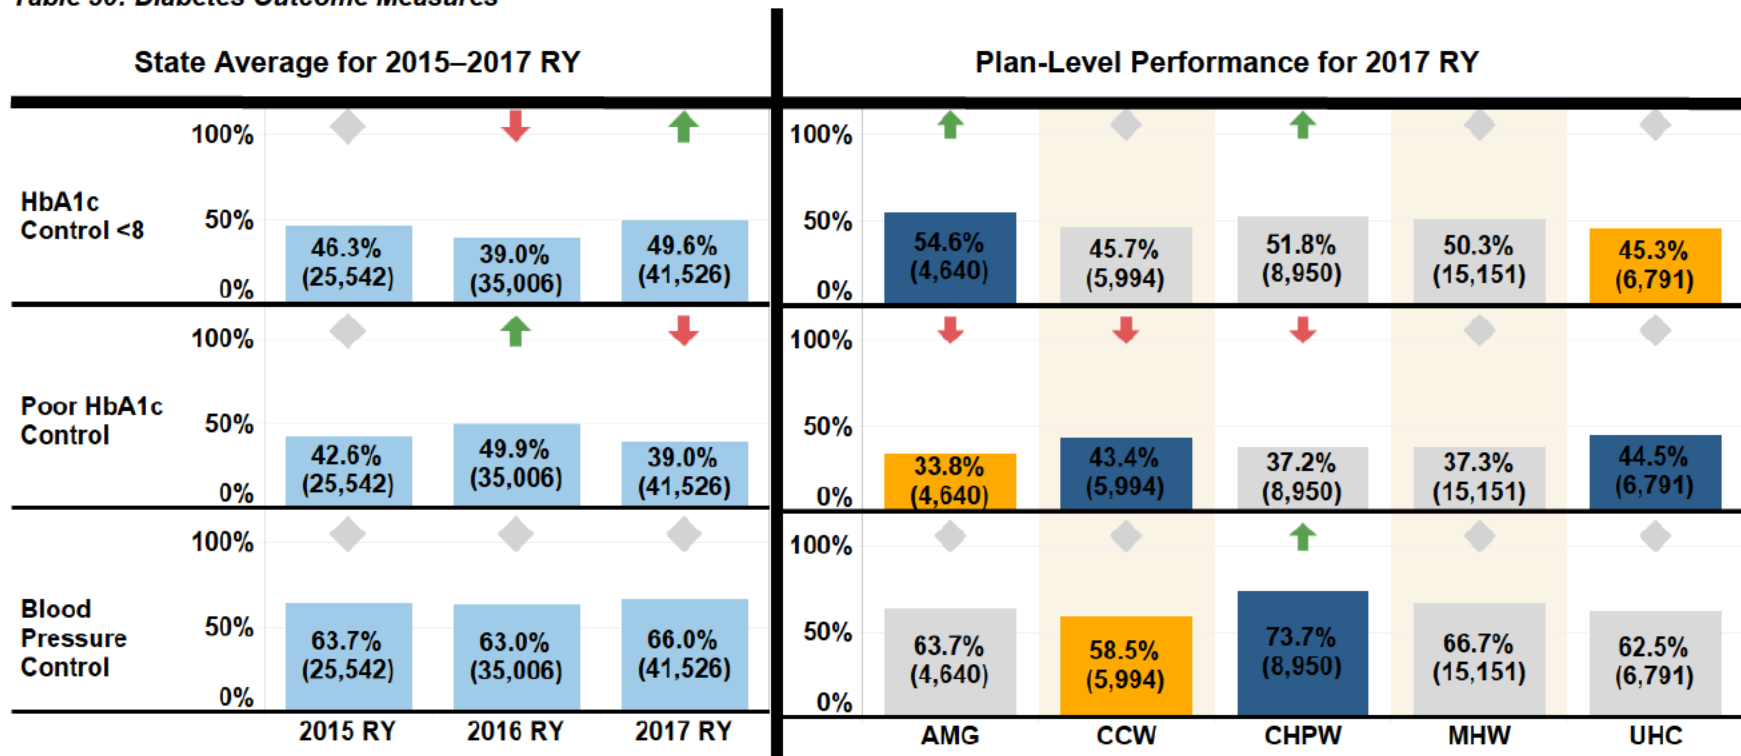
State Average for 2015–2017 RY

Plan-Level Performance for 2017 RY

HbA1c Control <8

100%
50%
0%

46.3% (25,542)
39.0% (35,006)
49.6% (41,526)

100%
50%
0%

54.6% (4,640)
45.7% (5,994)
51.8% (8,950)
50.3% (15,151)
45.3% (6,791)

Poor HbA1c Control

100%
50%
0%

42.6% (25,542)
49.9% (35,006)
39.0% (41,526)

100%
50%
0%

33.8% (4,640)
43.4% (5,994)
37.2% (8,950)
37.3% (15,151)
44.5% (6,791)

Blood Pressure Control

100%
50%
0%

63.7% (25,542)
63.0% (35,006)
66.0% (41,526)

100%
50%
0%

63.7% (4,640)
58.5% (5,994)
73.7% (8,950)
66.7% (15,151)
62.5% (6,791)

2015 RY
2016 RY
2017 RY

AMG
CCW
CHPW
MHW
UHC